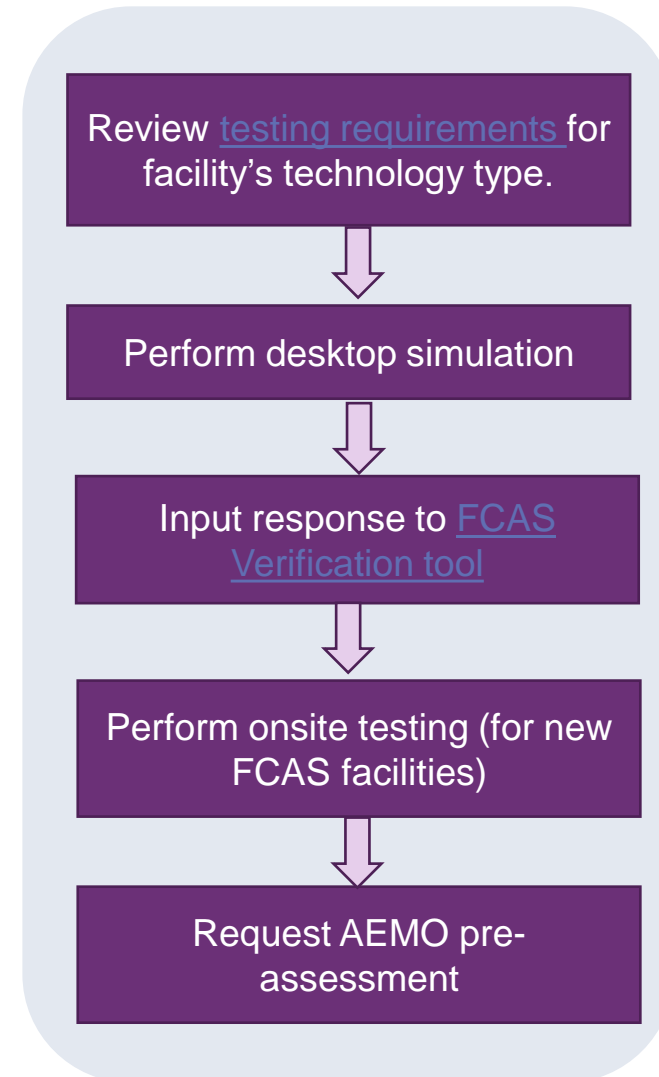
Review testing requirements for facility’s technology type.

Perform desktop simulation

Input response to FCAS Verification tool

Perform onsite testing (for new FCAS facilities)

Request AEMO pre-assessment